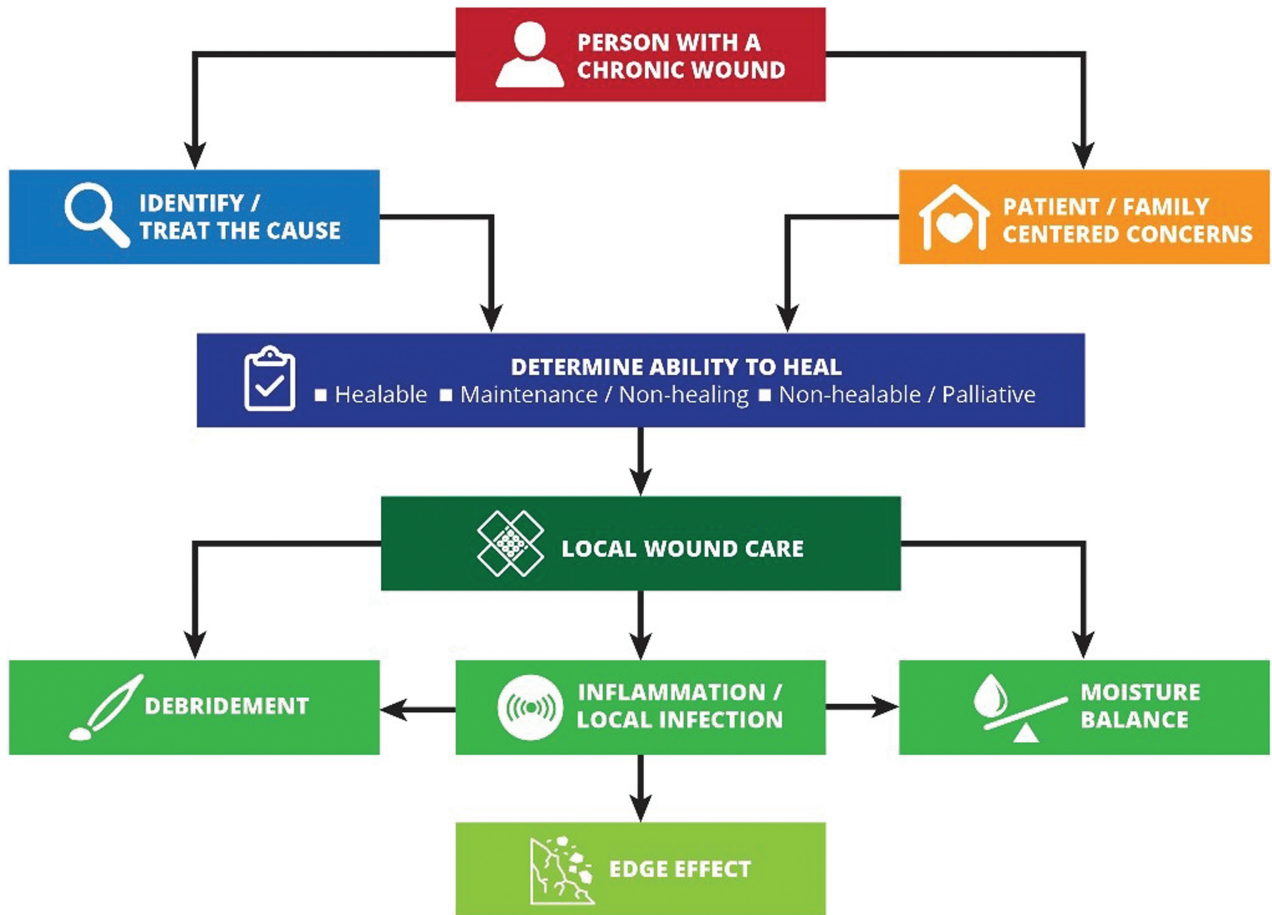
PERSON WITH A CHRONIC WOUND

IDENTIFY / TREAT THE CAUSE

PATIENT / FAMILY CENTERED CONCERNS

DETERMINE ABILITY TO HEAL
■ Healable ■ Maintenance / Non-healing ■ Non-healable / Palliative

LOCAL WOUND CARE

DEBRIDEMENT

INFLAMMATION / LOCAL INFECTION

MOISTURE BALANCE

EDGE EFFECT